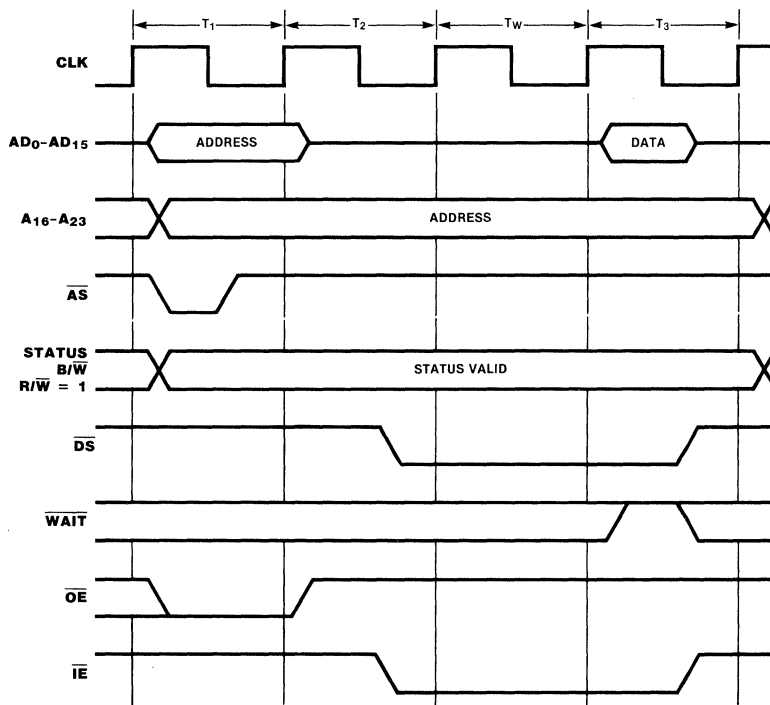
$T_1$ $T_2$ $T_W$ $T_3$

CLK

$AD_0$-$AD_{15}$ ADDRESS DATA

$A_{16}$-$A_{23}$ ADDRESS

$\overline{AS}$

STATUS
$B/\overline{W}$
$R/\overline{W}$ = 1 STATUS VALID

$\overline{DS}$

$\overline{WAIT}$

$\overline{OE}$

$\overline{IE}$